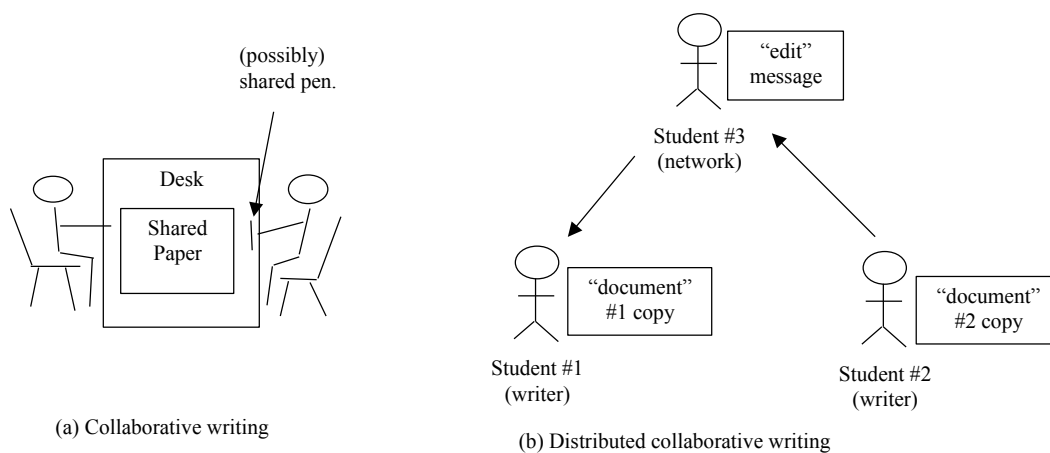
(possibly) shared pen.

Desk

Shared Paper

(a) Collaborative writing

"edit" message

Student #3 (network)

"document" #1 copy

Student #1 (writer)

"document" #2 copy

Student #2 (writer)

(b) Distributed collaborative writing